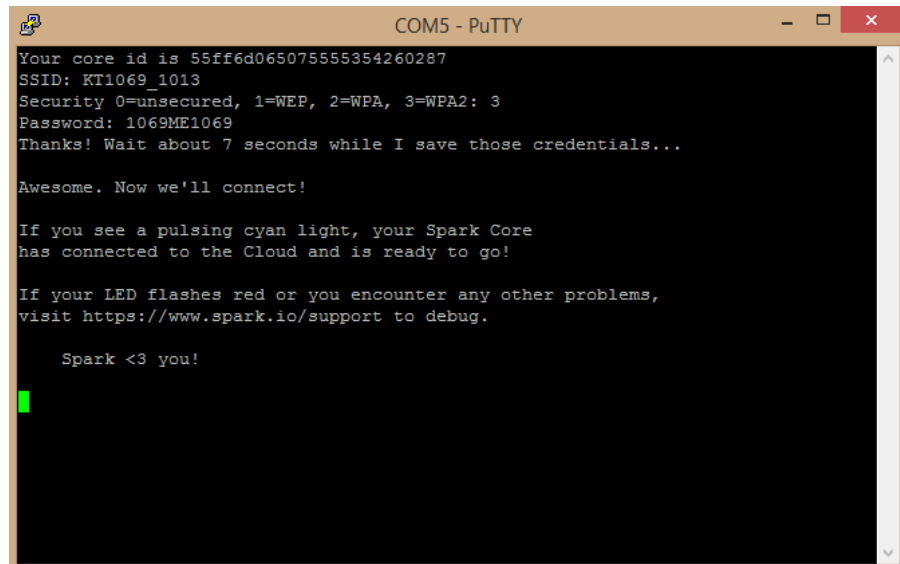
COM5 - PuTTY

Your core id is 55ff6d065075555354260287
SSID: KT1069_1013
Security 0=unsecured, 1=WEP, 2=WPA, 3=WPA2: 3
Password: 1069ME1069
Thanks! Wait about 7 seconds while I save those credentials...

Awesome. Now we'll connect!

If you see a pulsing cyan light, your Spark Core has connected to the Cloud and is ready to go!

If your LED flashes red or you encounter any other problems, visit https://www.spark.io/support to debug.

Spark <3 you!